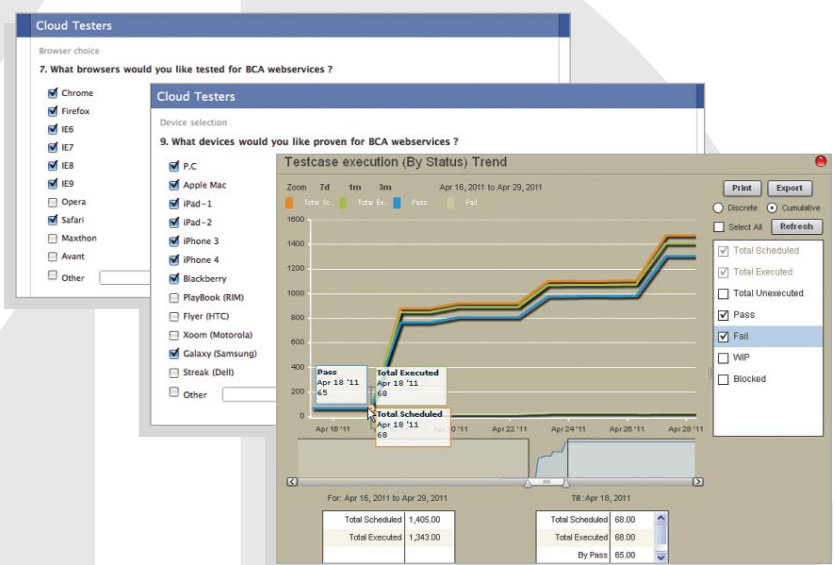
Cloud Testers

Browser choice

7. What browsers would you like tested for BCA webservices ?

Chrome
Firefox
IE6
IE7
IE8
IE9
Opera
Safari
Maxthon
Avant
Other

Cloud Testers

Device selection

9. What devices would you like proven for BCA webservices ?

P.C
Apple Mac
iPad-1
iPad-2
iPhone 3
iPhone 4
Blackberry
PlayBook (RIM)
Flyer (HTC)
Xoom (Motorola)
Galaxy (Samsung)
Streak (Dell)
Other

Testcase execution (By Status) Trend

Zoom 7d 1m 3m Apr 16, 2011 to Apr 29, 2011

Total Sc... Total Ex... Pass Fail

1600
1400
1200
1000
800
600
400
200
0

Pass
Apr 18 '11
65

Total Executed
Apr 18 '11
68

Total Scheduled
Apr 18 '11
68

Apr 16 '11 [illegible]0 '11 Apr 22 '11 Apr 24 '11 Apr 26 '11 Apr 28 '11

Print Export
Discrete Cumulative
Select All Refresh

Total Scheduled
Total Executed
Total Unexecuted
Pass
Fail
WIP
Blocked

For: Apr 16, 2011 to Apr 29, 2011

| Total Scheduled | 1,405.00 |
|---|---|
| Total Executed | 1,343.00 |

Till : Apr 18, 2011

| Total Scheduled | 68.00 |
|---|---|
| Total Executed | 68.00 |
| By Pass | 65.00 |